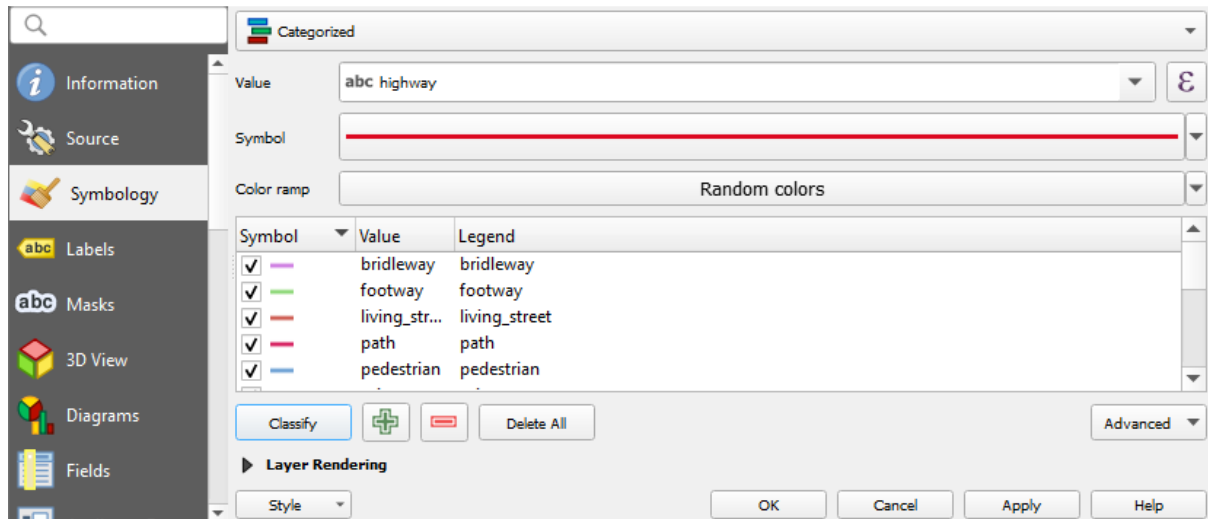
Information
Source
Symbology
abc Labels
abc Masks
3D View
Diagrams
Fields

Categorized

Value
abc highway
Symbol
Color ramp
Random colors

| Symbol | Value | Legend |
|---|---|---|
| ✓ | bridleway | bridleway |
| ✓ | footway | footway |
| ✓ | living_str... | living_street |
| ✓ | path | path |
| ✓ | pedestrian | pedestrian |

Classify
Delete All
Advanced
Layer Rendering
Style
OK
Cancel
Apply
Help